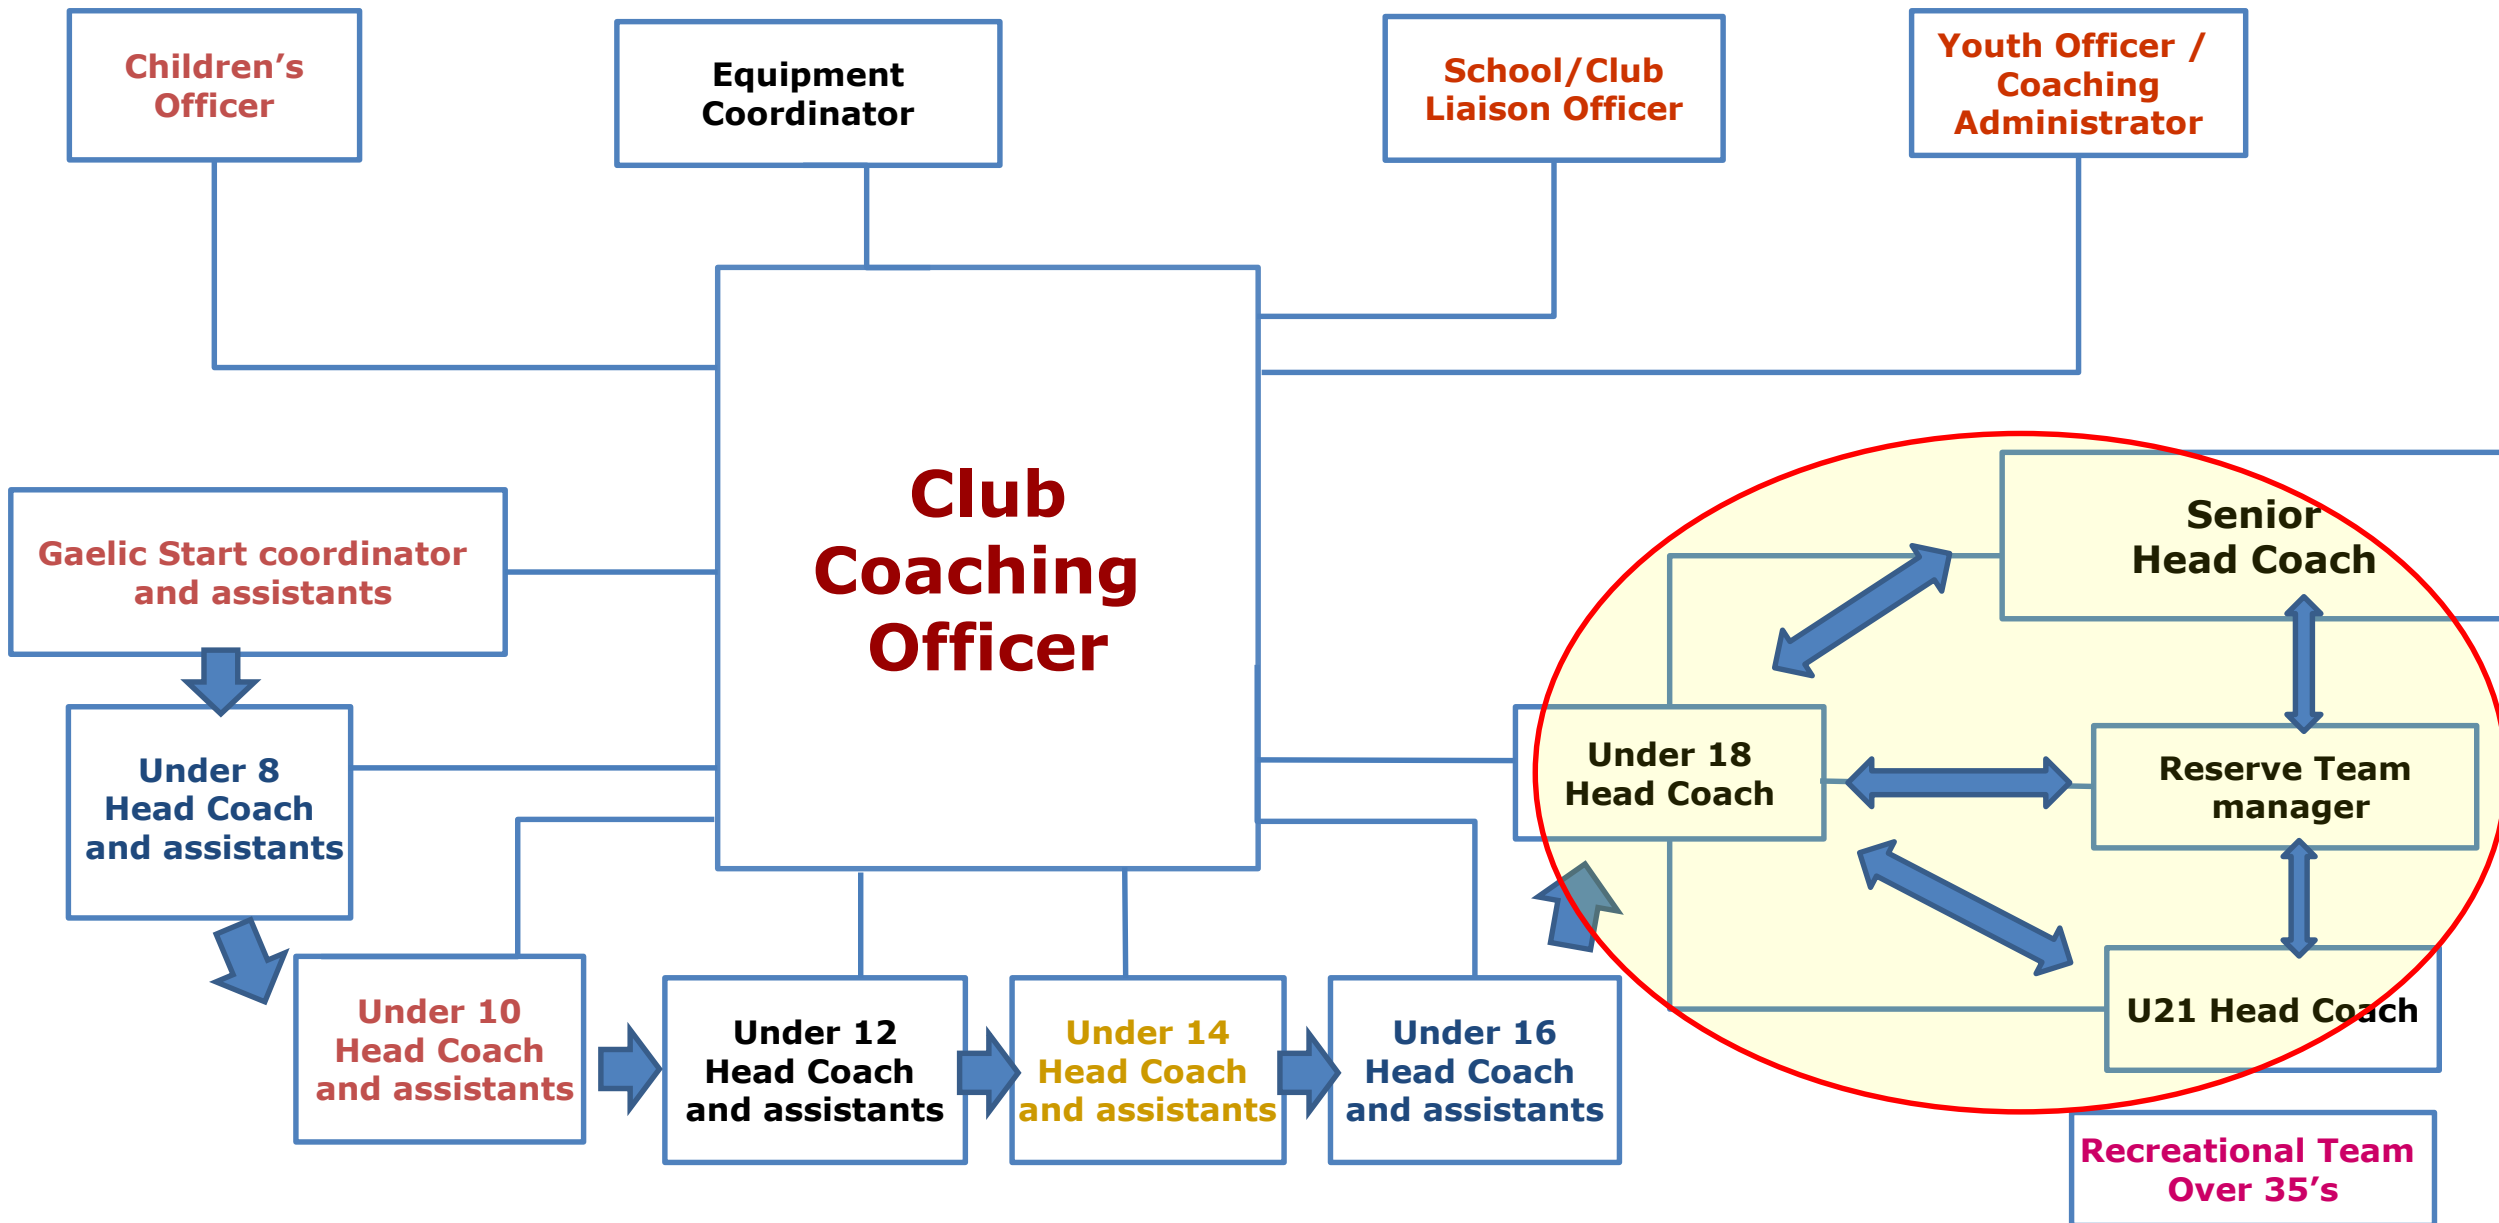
Children's Officer

Equipment Coordinator

School/Club Liaison Officer

Youth Officer / Coaching Administrator

Club Coaching Officer

Gaelic Start coordinator and assistants

Under 8 Head Coach and assistants

Under 10 Head Coach and assistants

Under 12 Head Coach and assistants

Under 14 Head Coach and assistants

Under 16 Head Coach and assistants

Senior Head Coach

Under 18 Head Coach

Reserve Team manager

U21 Head Coach

Recreational Team Over 35's